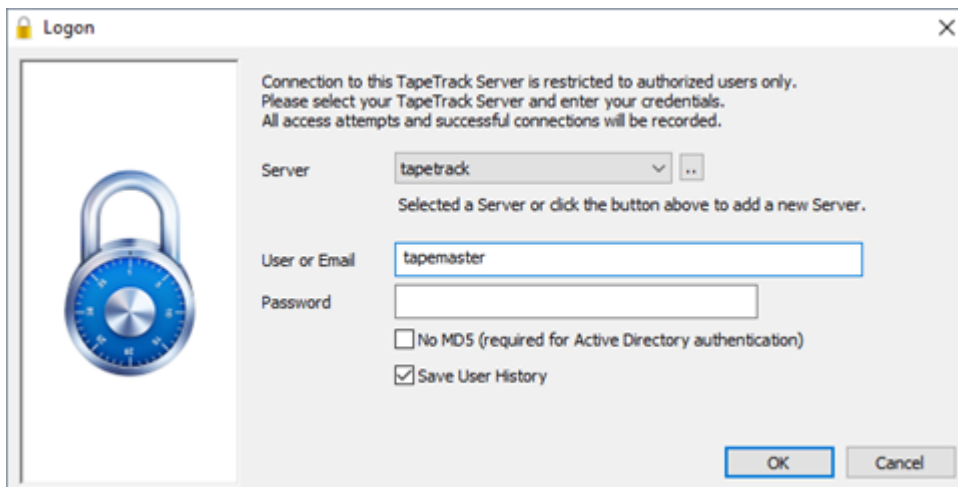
Logon

Connection to this TapeTrack Server is restricted to authorized users only.
Please select your TapeTrack Server and enter your credentials.
All access attempts and successful connections will be recorded.

Server tapetrack ..

Selected a Server or click the button above to add a new Server.

User or Email tapemaster

Password

No MD5 (required for Active Directory authentication)

Save User History

OK Cancel